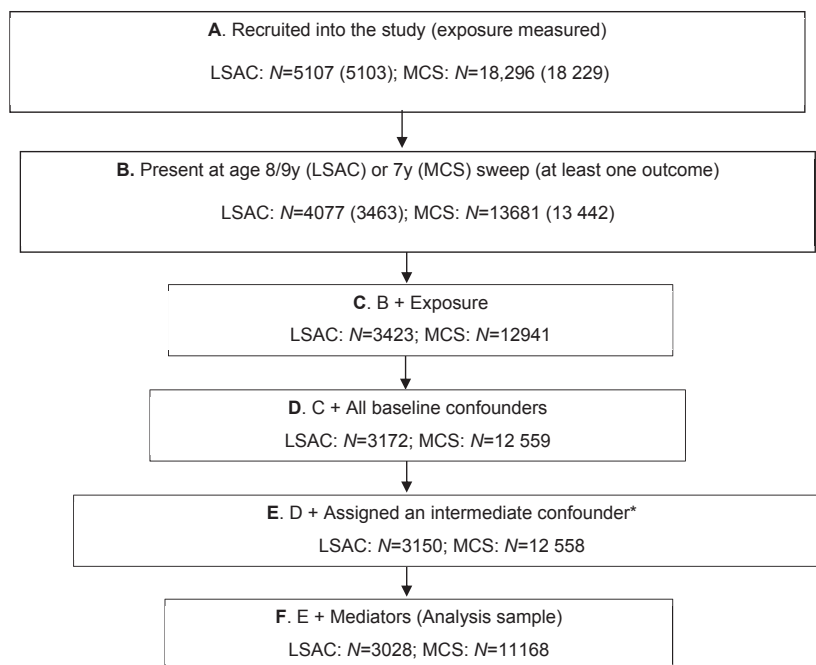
**A**. Recruited into the study (exposure measured)

LSAC: *N*=5107 (5103); MCS: *N*=18,296 (18 229)

**B.** Present at age 8/9y (LSAC) or 7y (MCS) sweep (at least one outcome)

LSAC: *N*=4077 (3463); MCS: *N*=13681 (13 442)

**C**. B + Exposure

LSAC: *N*=3423; MCS: *N*=12941

**D**. C + All baseline confounders

LSAC: *N*=3172; MCS: *N*=12 559

**E**. D + Assigned an intermediate confounder*

LSAC: *N*=3150; MCS: *N*=12 558

**F**. E + Mediators (Analysis sample)

LSAC: *N*=3028; MCS: *N*=11168